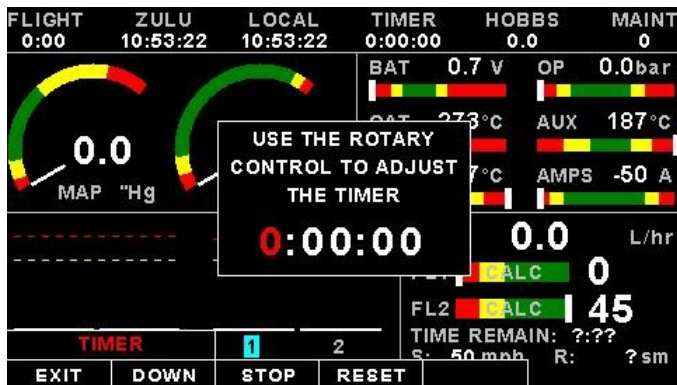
FLIGHT 0:00 | ZULU 10:53:22 | LOCAL 10:53:22 | TIMER 0:00:00 | HOBBS 0.0 | MAINT 0

BAT 0.7 V
OP 0.0bar
OAT 273°C
AUX 187°C
7°C
AMPS -50 A

0.0
MAP "Hg

USE THE ROTARY CONTROL TO ADJUST THE TIMER
0:00:00

0.0 L/hr
CALC 0
FL2 CALC 45
TIME REMAIN: ?:??
S: 50 mph R: ? sm

TIMER
1
2

EXIT DOWN STOP RESET